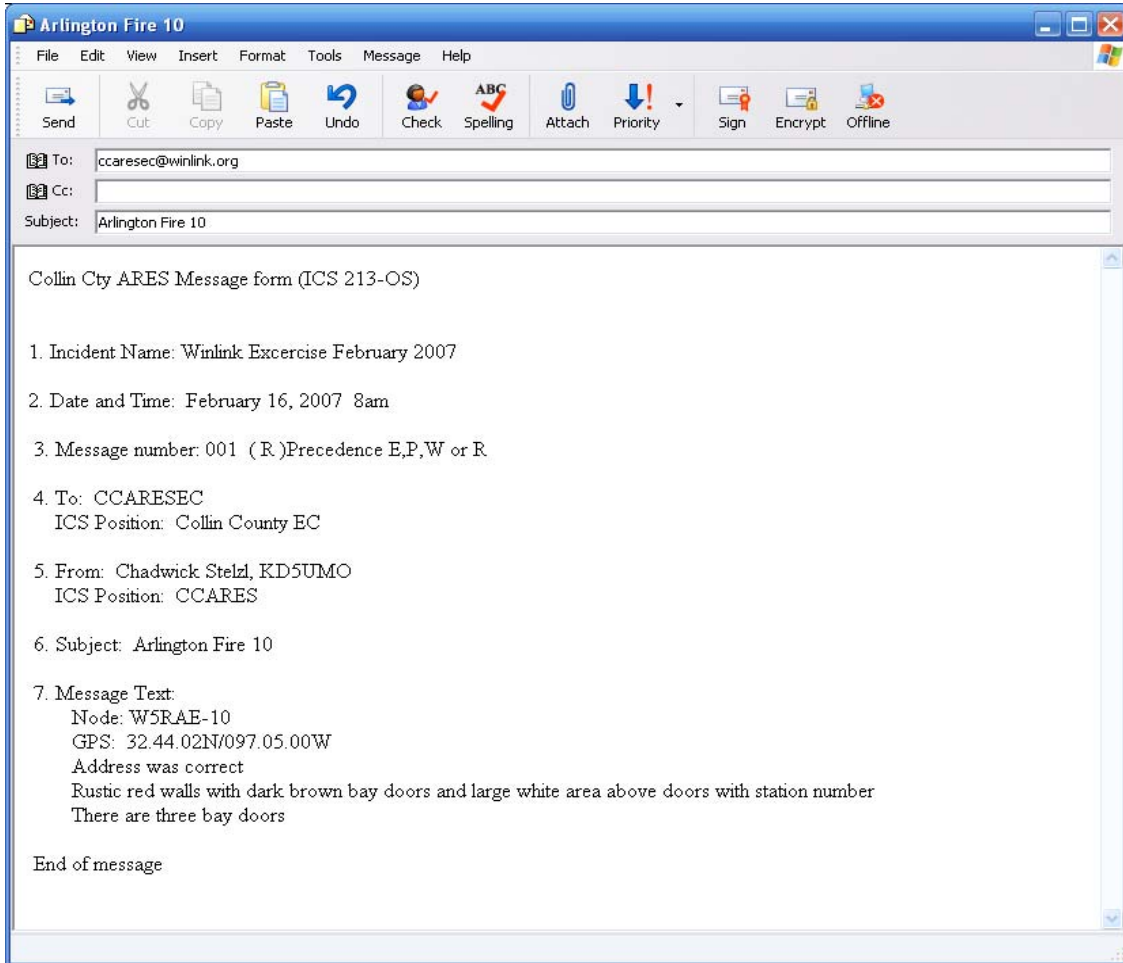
Arlington Fire 10

File Edit View Insert Format Tools Message Help

Send Cut Copy Paste Undo Check Spelling Attach Priority Sign Encrypt Offline

To: ccaresec@winlink.org
Cc:
Subject: Arlington Fire 10

Collin Cty ARES Message form (ICS 213-OS)

1. Incident Name: Winlink Excercise February 2007

2. Date and Time: February 16, 2007 8am

3. Message number: 001 ( R )Precedence E,P,W or R

4. To: CCARESEC
ICS Position: Collin County EC

5. From: Chadwick Stelzl, KD5UMO
ICS Position: CCARES

6. Subject: Arlington Fire 10

7. Message Text:
Node: W5RAE-10
GPS: 32.44.02N/097.05.00W
Address was correct
Rustic red walls with dark brown bay doors and large white area above doors with station number
There are three bay doors

End of message